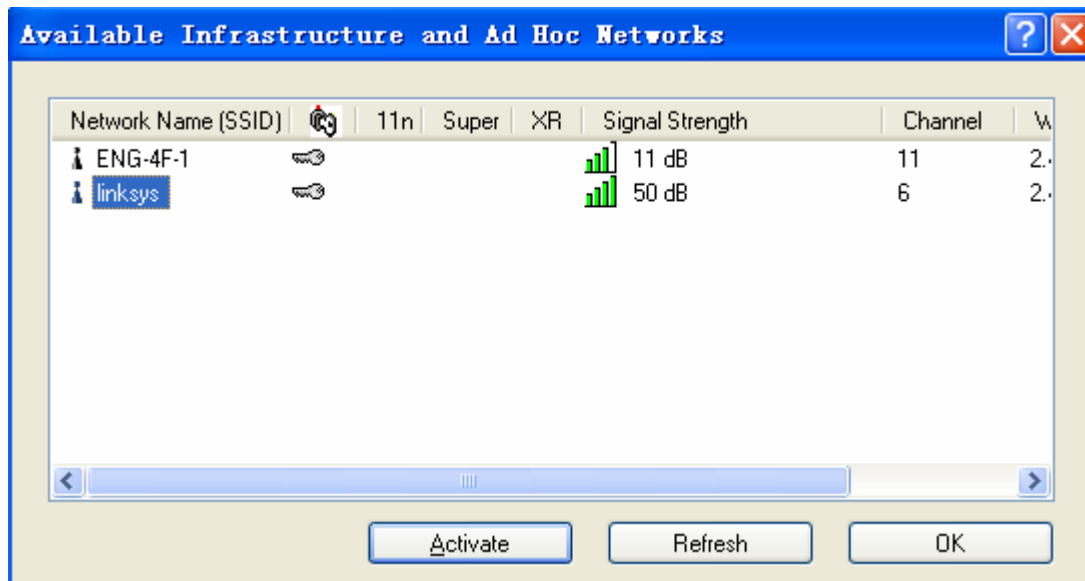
Available Infrastructure and Ad Hoc Networks

| Network Name (SSID) | | 11n | Super | XR | Signal Strength | Channel | W |
|---|---|---|---|---|---|---|---|
| ENG-4F-1 | | | | | 11 dB | 11 | 2. |
| linksys | | | | | 50 dB | 6 | 2. |

Activate | Refresh | OK